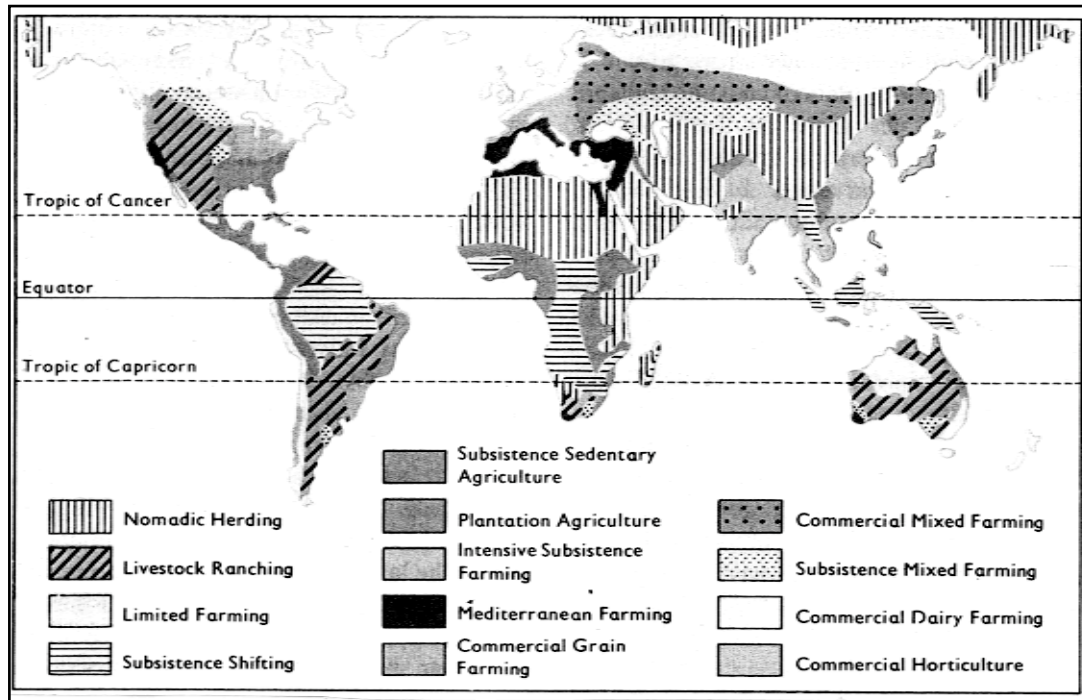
Tropic of Cancer

Equator

Tropic of Capricorn

Nomadic Herding
Livestock Ranching
Limited Farming
Subsistence Shifting

Subsistence Sedentary Agriculture
Plantation Agriculture
Intensive Subsistence Farming
Mediterranean Farming
Commercial Grain Farming

Commercial Mixed Farming
Subsistence Mixed Farming
Commercial Dairy Farming
Commercial Horticulture